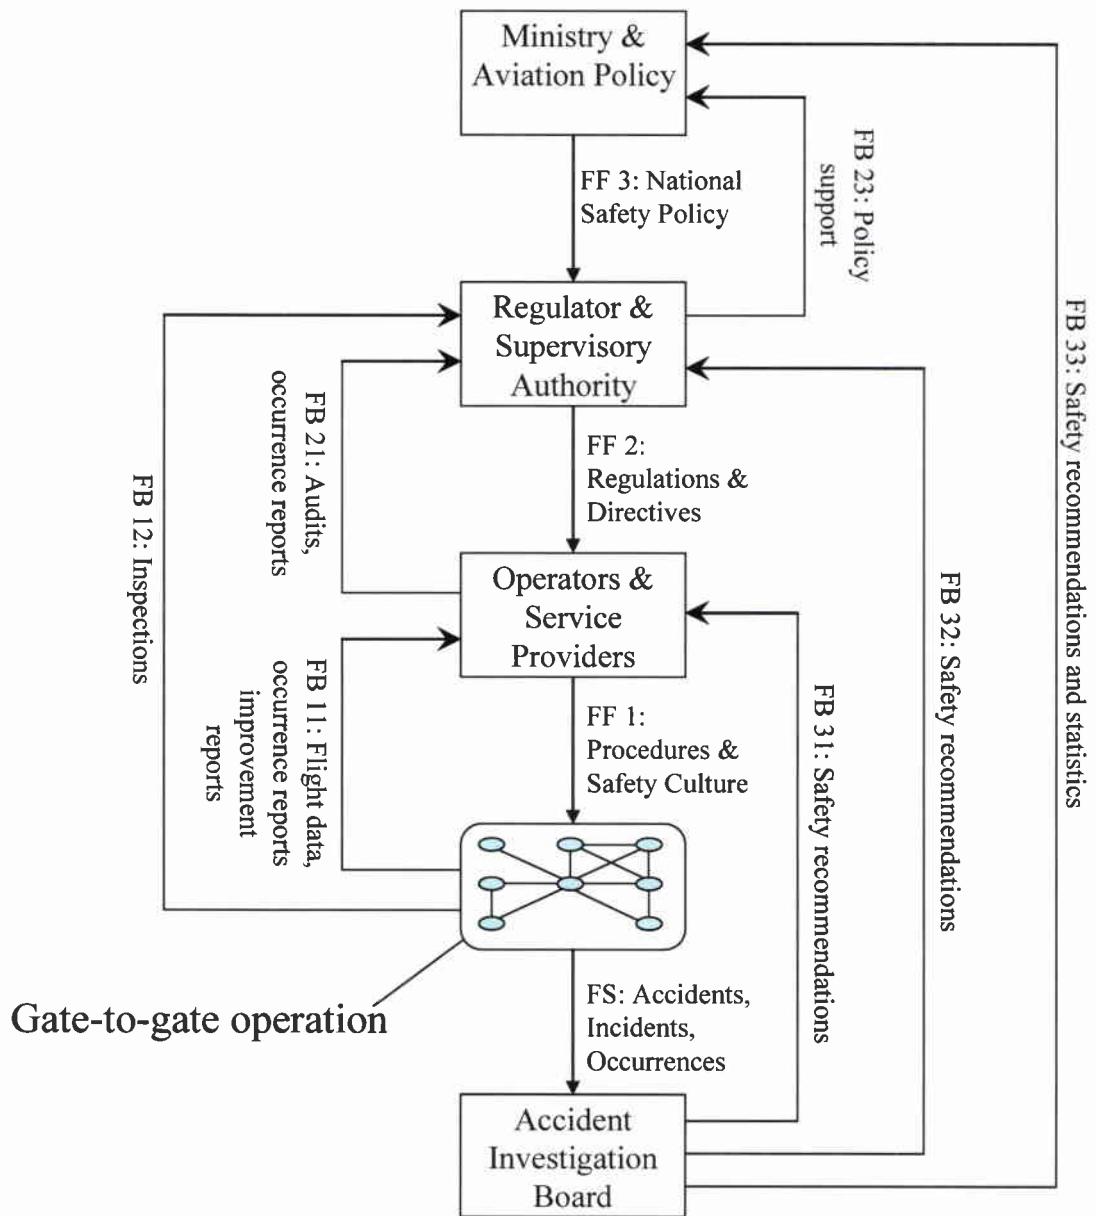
Ministry & Aviation Policy

FF 3: National Safety Policy

FB 23: Policy support

FB 33: Safety recommendations and statistics

Regulator & Supervisory Authority

FB 12: Inspections

FB 21: Audits, occurrence reports

FF 2: Regulations & Directives

FB 32: Safety recommendations

Operators & Service Providers

FB 11: Flight data, occurrence reports improvement reports

FF 1: Procedures & Safety Culture

FB 31: Safety recommendations

Gate-to-gate operation

FS: Accidents, Incidents, Occurrences

Accident Investigation Board